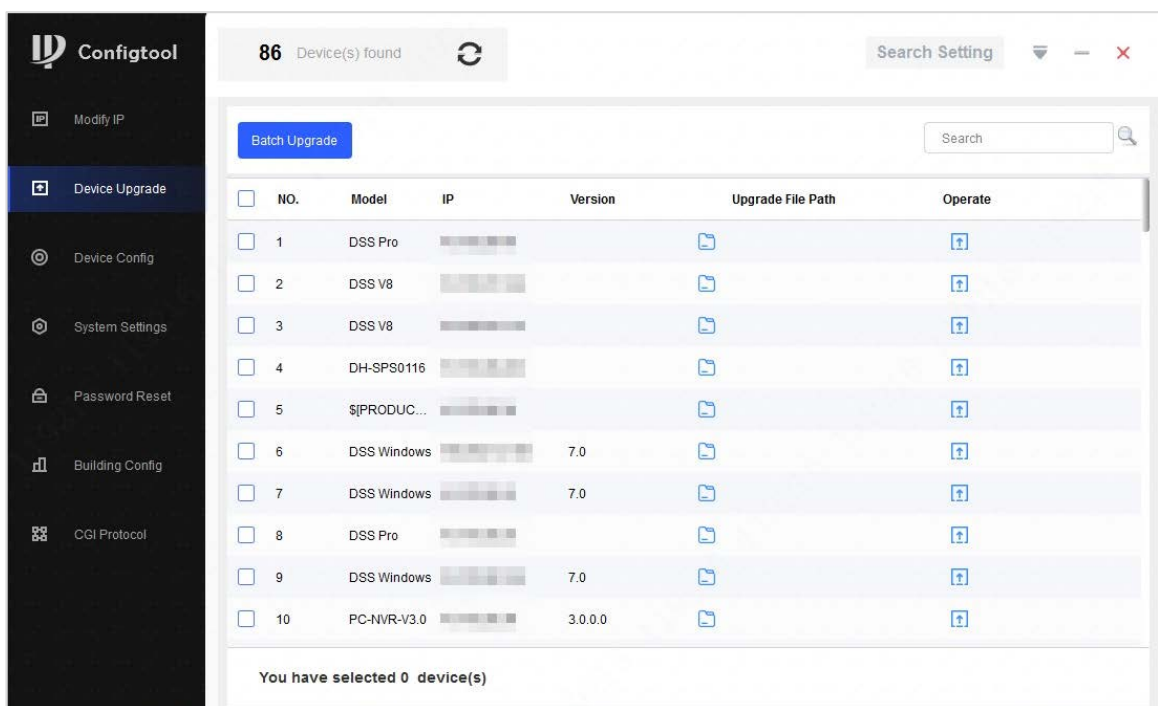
Configtool

Modify IP
Device Upgrade
Device Config
System Settings
Password Reset
Building Config
CGI Protocol

86 Device(s) found

Search Setting

Batch Upgrade

Search

| NO. | Model | IP | Version | Upgrade File Path | Operate |
|---|---|---|---|---|---|
| 1 | DSS Pro | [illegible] | | | |
| 2 | DSS V8 | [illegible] | | | |
| 3 | DSS V8 | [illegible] | | | |
| 4 | DH-SPS0116 | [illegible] | | | |
| 5 | $[PRODUC... | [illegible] | | | |
| 6 | DSS Windows | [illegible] | 7.0 | | |
| 7 | DSS Windows | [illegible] | 7.0 | | |
| 8 | DSS Pro | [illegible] | | | |
| 9 | DSS Windows | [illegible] | 7.0 | | |
| 10 | PC-NVR-V3.0 | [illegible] | 3.0.0.0 | | |

You have selected 0 device(s)